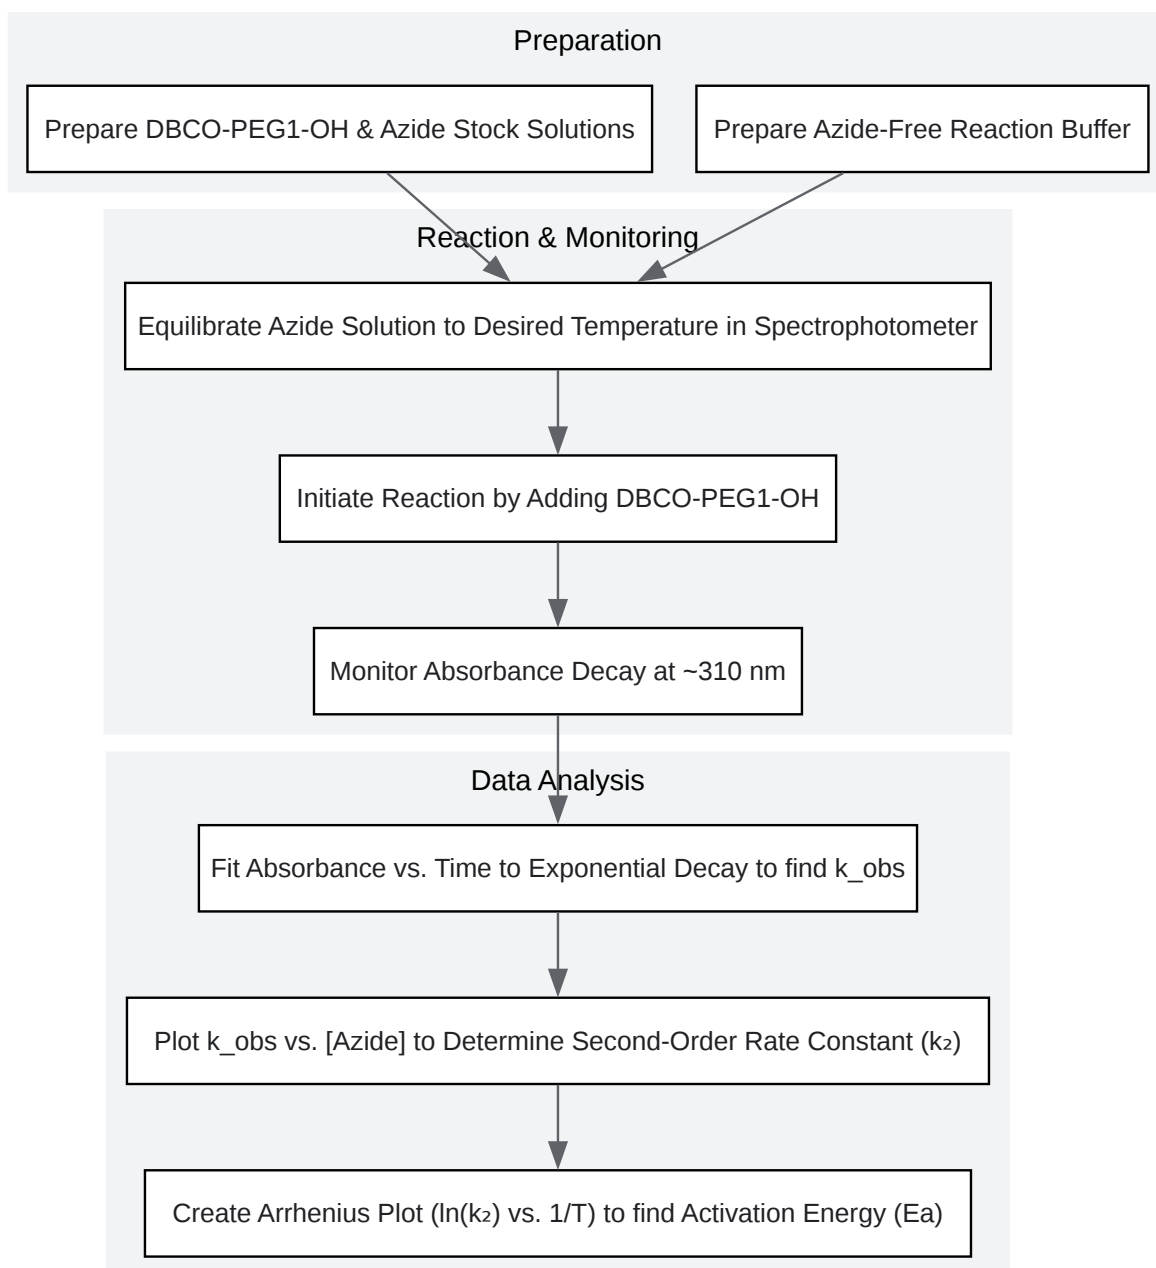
Preparation

Prepare DBCO-PEG1-OH & Azide Stock Solutions

Prepare Azide-Free Reaction Buffer

Reaction & Monitoring

Equilibrate Azide Solution to Desired Temperature in Spectrophotometer

Initiate Reaction by Adding DBCO-PEG1-OH

Monitor Absorbance Decay at ~310 nm

Data Analysis

Fit Absorbance vs. Time to Exponential Decay to find k_obs

Plot k_obs vs. [Azide] to Determine Second-Order Rate Constant ($k_2$)

Create Arrhenius Plot ($\ln(k_2)$ vs. 1/T) to find Activation Energy (Ea)